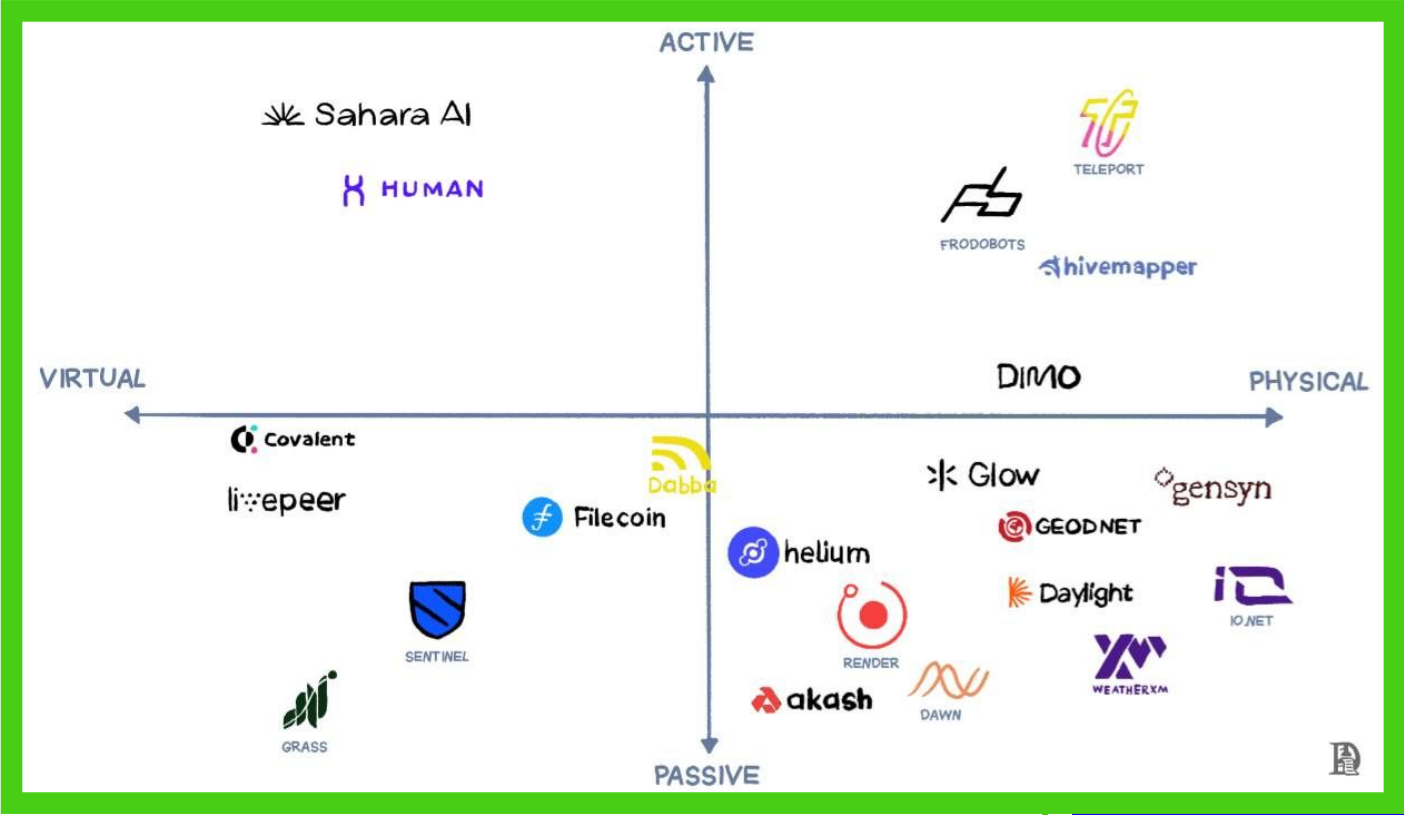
ACTIVE

Sahara AI

HUMAN

TELEPORT

FRODOBOTS

hivemapper

VIRTUAL

DIMO

PHYSICAL

Covalent

Dabba

Glow

gensyn

livepeer

Filecoin

helium

GEODNET

Daylight

IO.NET

SENTINEL

RENDER

WEATHERXM

akash

DAWN

GRASS

PASSIVE